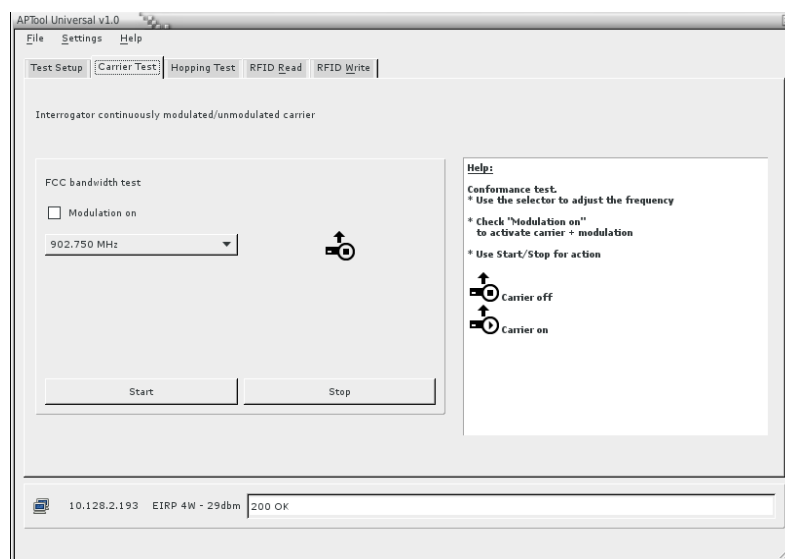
APTool Universal v1.0

File Settings Help

Test Setup | Carrier Test | Hopping Test | RFID Read | RFID Write

Interrogator continuously modulated/unmodulated carrier

FCC bandwidth test

Modulation on

902.750 MHz

Start

Stop

Help:

Conformance test.
* Use the selector to adjust the frequency

* Check "Modulation on"
to activate carrier + modulation

* Use Start/Stop for action

Carrier off

Carrier on

10.128.2.193 EIRP 4W - 29dbm 200 OK